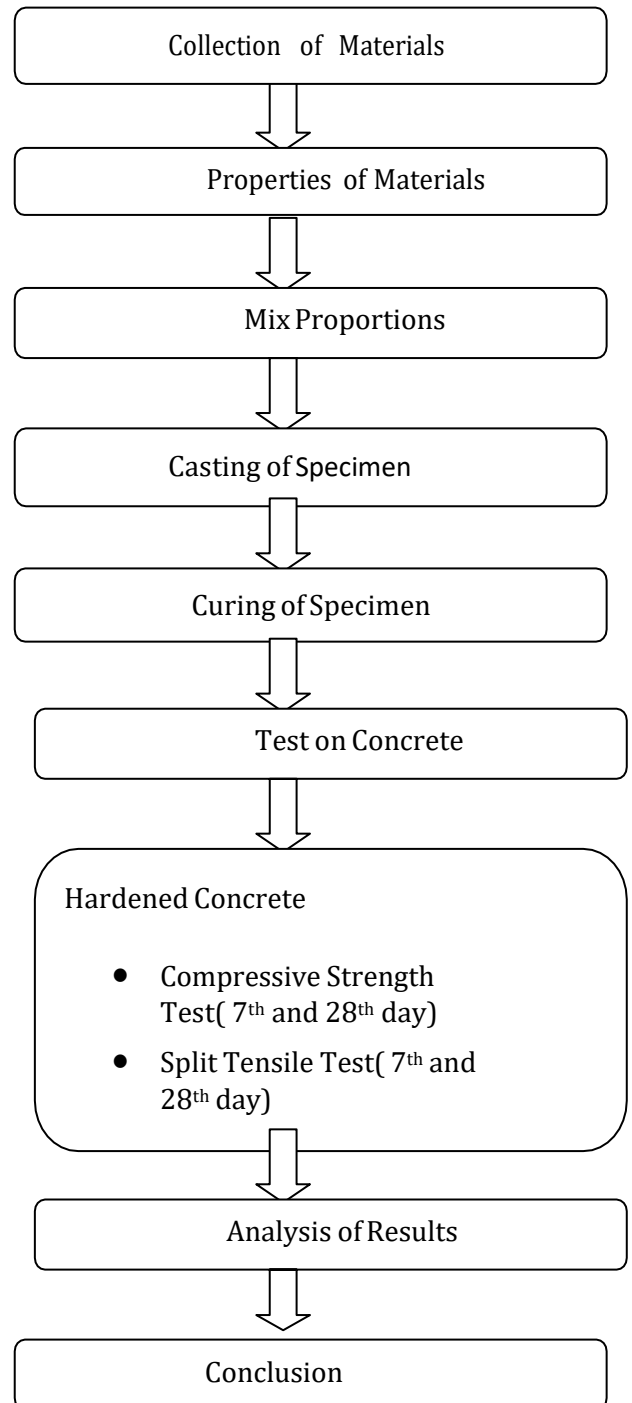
Collection of Materials

Properties of Materials

Mix Proportions

Casting of Specimen

Curing of Specimen

Test on Concrete

Hardened Concrete

- Compressive Strength Test( 7th and 28th day)
- Split Tensile Test( 7th and 28th day)

Analysis of Results

Conclusion